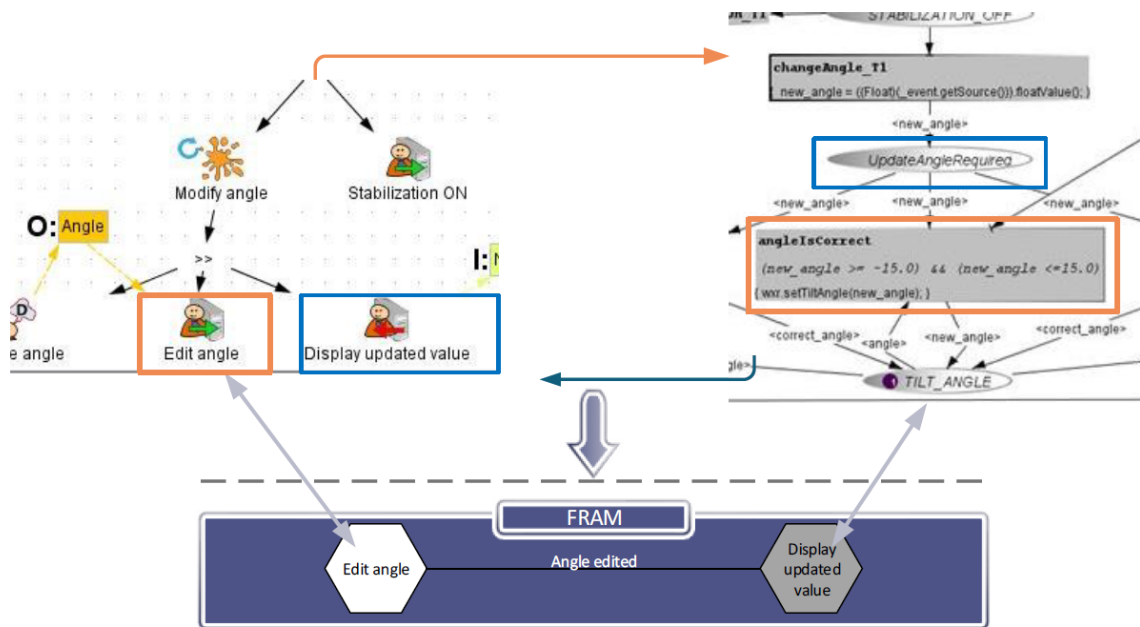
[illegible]n_T1
STABILIZATION_OFF

changeAngle_T1
{ new_angle = ((Float)(_event.getSource())).floatValue(); }

<new_angle>

UpdateAngleRequired

<new_angle>
<new_angle>
<new_angle>

angleIsCorrect
(new_angle >= -15.0) && (new_angle <=15.0)
{ wxr.setTiltAngle(new_angle); }

<correct_angle>
<angle>
<new_angle>
<correct_angle>
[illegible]gle>
TILT_ANGLE

Modify angle
Stabilization ON
O: Angle
>>
I: N
D
e angle
Edit angle
Display updated value

FRAM
Edit angle
Angle edited
Display updated value